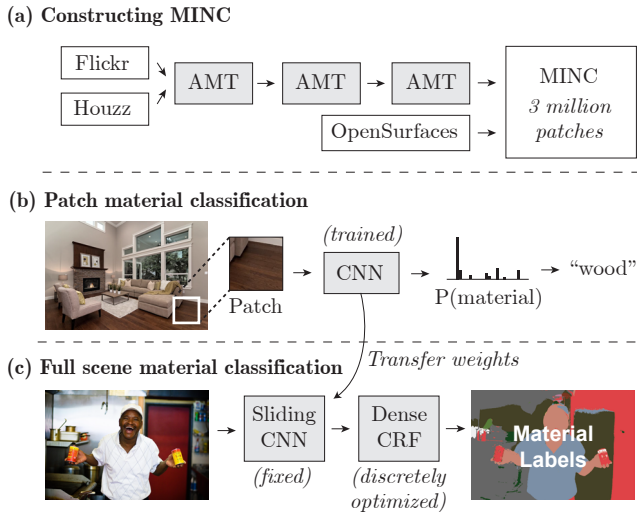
(a) Constructing MINC

Flickr

Houzz

AMT

AMT

AMT

OpenSurfaces

MINC
3 million patches

(b) Patch material classification

Patch

(trained)

CNN

P(material)

"wood"

Transfer weights

(c) Full scene material classification

Sliding CNN

(fixed)

Dense CRF

(discretely optimized)

Material Labels